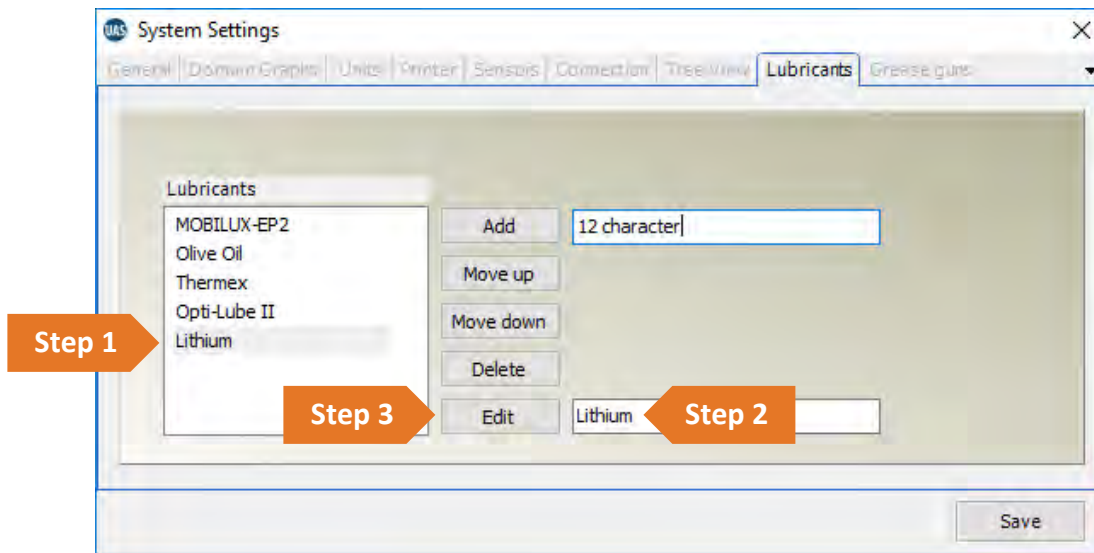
System Settings

General | Domain Graphs | Units | Printer | Sensors | Connection | Tree view | Lubricants | Grease guns

Lubricants

MOBILUX-EP2
Olive Oil
Thermex
Opti-Lube II
Lithium

Add
12 character
Move up
Move down
Delete
Edit
Lithium

Step 1
Step 2
Step 3

Save